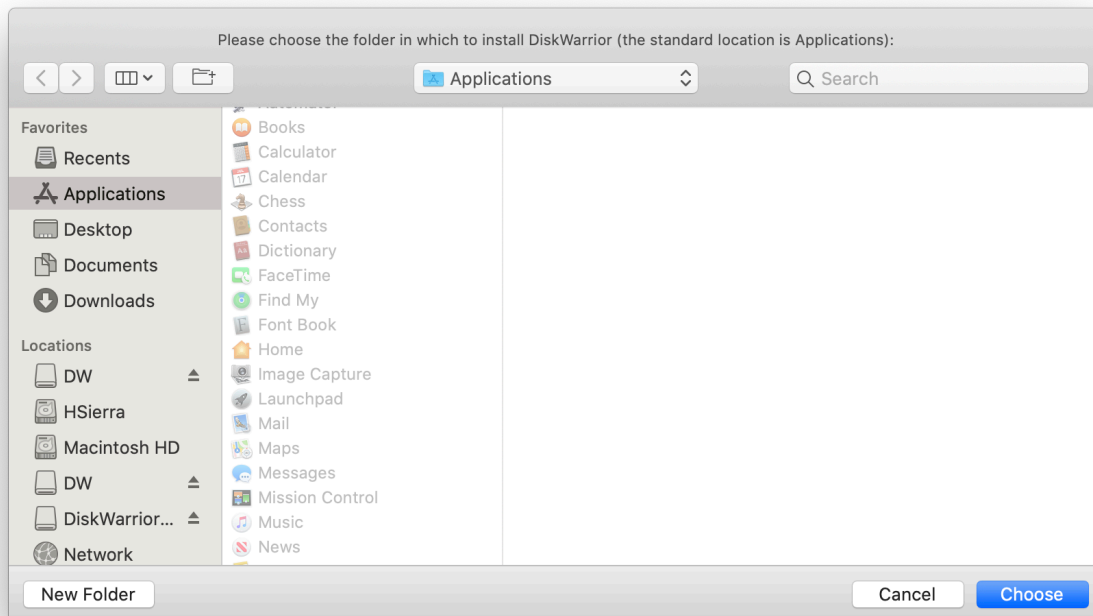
Please choose the folder in which to install DiskWarrior (the standard location is Applications):

Applications

Search

Favorites
Recents
Applications
Desktop
Documents
Downloads

Locations
DW
HSierra
Macintosh HD
DW
DiskWarrior...
Network

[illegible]
Books
Calculator
Calendar
Chess
Contacts
Dictionary
FaceTime
Find My
Font Book
Home
Image Capture
Launchpad
Mail
Maps
Messages
Mission Control
Music
News

New Folder
Cancel
Choose